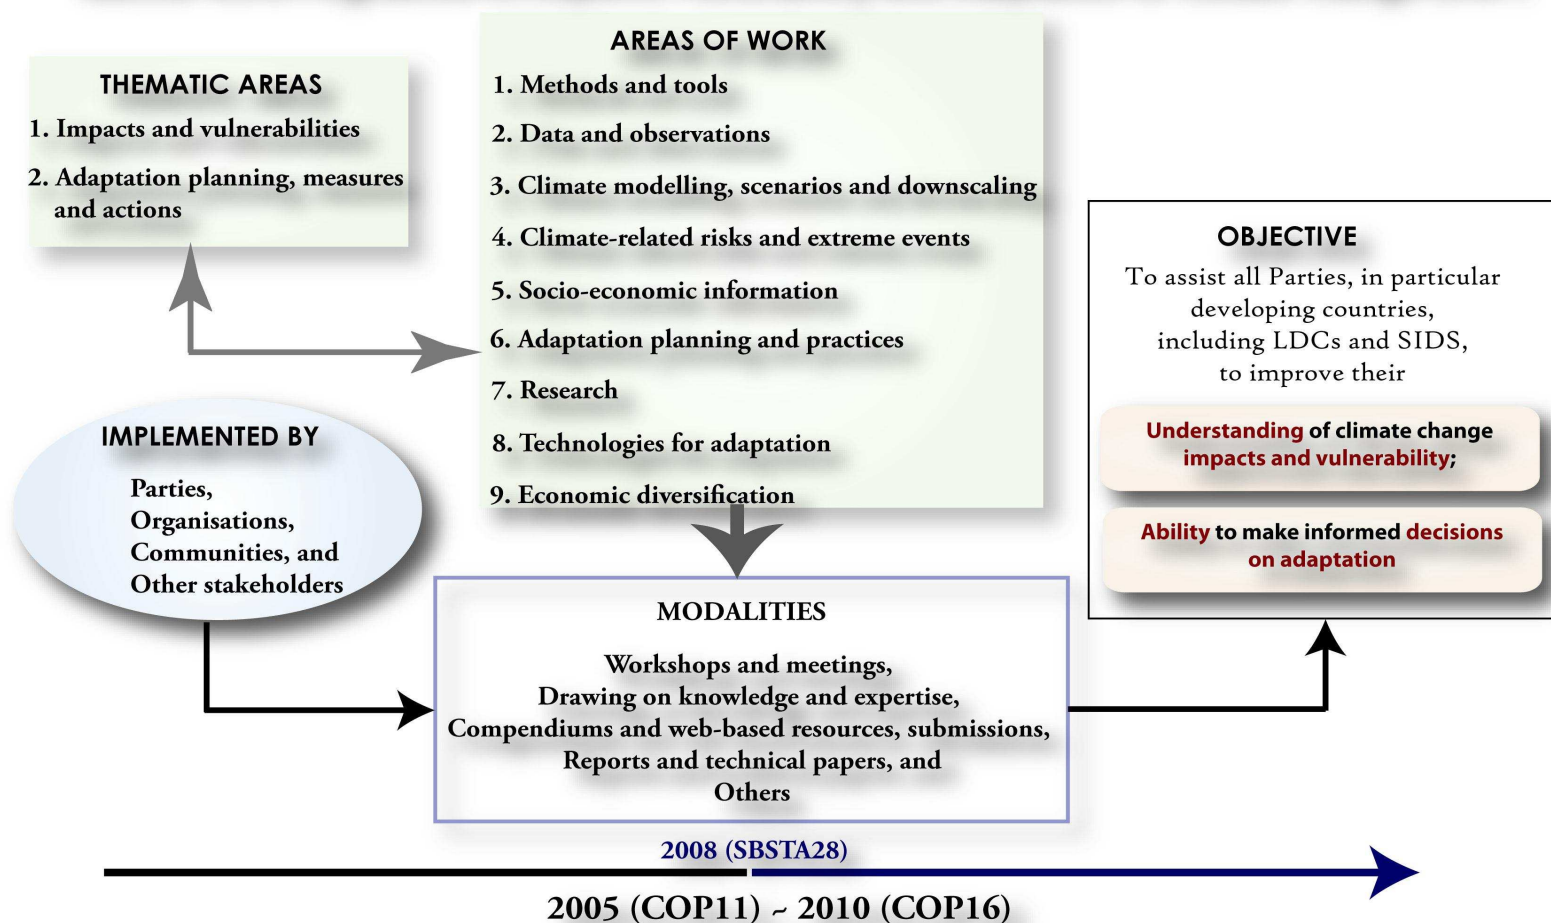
THEMATIC AREAS
1. Impacts and vulnerabilities
2. Adaptation planning, measures and actions

AREAS OF WORK
1. Methods and tools
2. Data and observations
3. Climate modelling, scenarios and downscaling
4. Climate-related risks and extreme events
5. Socio-economic information
6. Adaptation planning and practices
7. Research
8. Technologies for adaptation
9. Economic diversification

OBJECTIVE
To assist all Parties, in particular developing countries, including LDCs and SIDS, to improve their

Understanding of climate change impacts and vulnerability;

Ability to make informed decisions on adaptation

IMPLEMENTED BY
Parties,
Organisations,
Communities, and
Other stakeholders

MODALITIES
Workshops and meetings,
Drawing on knowledge and expertise,
Compendiums and web-based resources, submissions,
Reports and technical papers, and
Others

2008 (SBSTA28)

2005 (COP11) ~ 2010 (COP16)